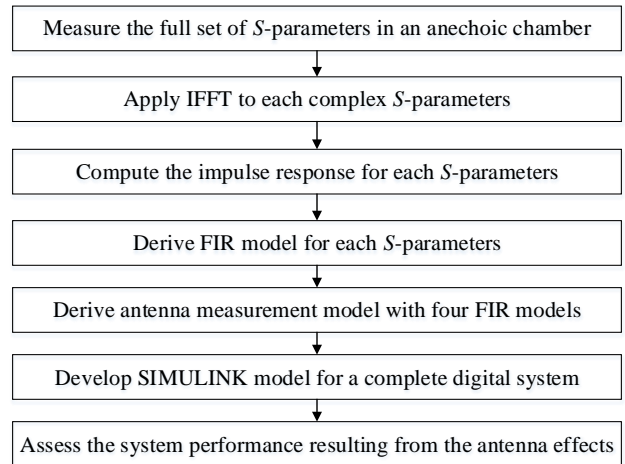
Measure the full set of $S$-parameters in an anechoic chamber

Apply IFFT to each complex $S$-parameters

Compute the impulse response for each $S$-parameters

Derive FIR model for each $S$-parameters

Derive antenna measurement model with four FIR models

Develop SIMULINK model for a complete digital system

Assess the system performance resulting from the antenna effects